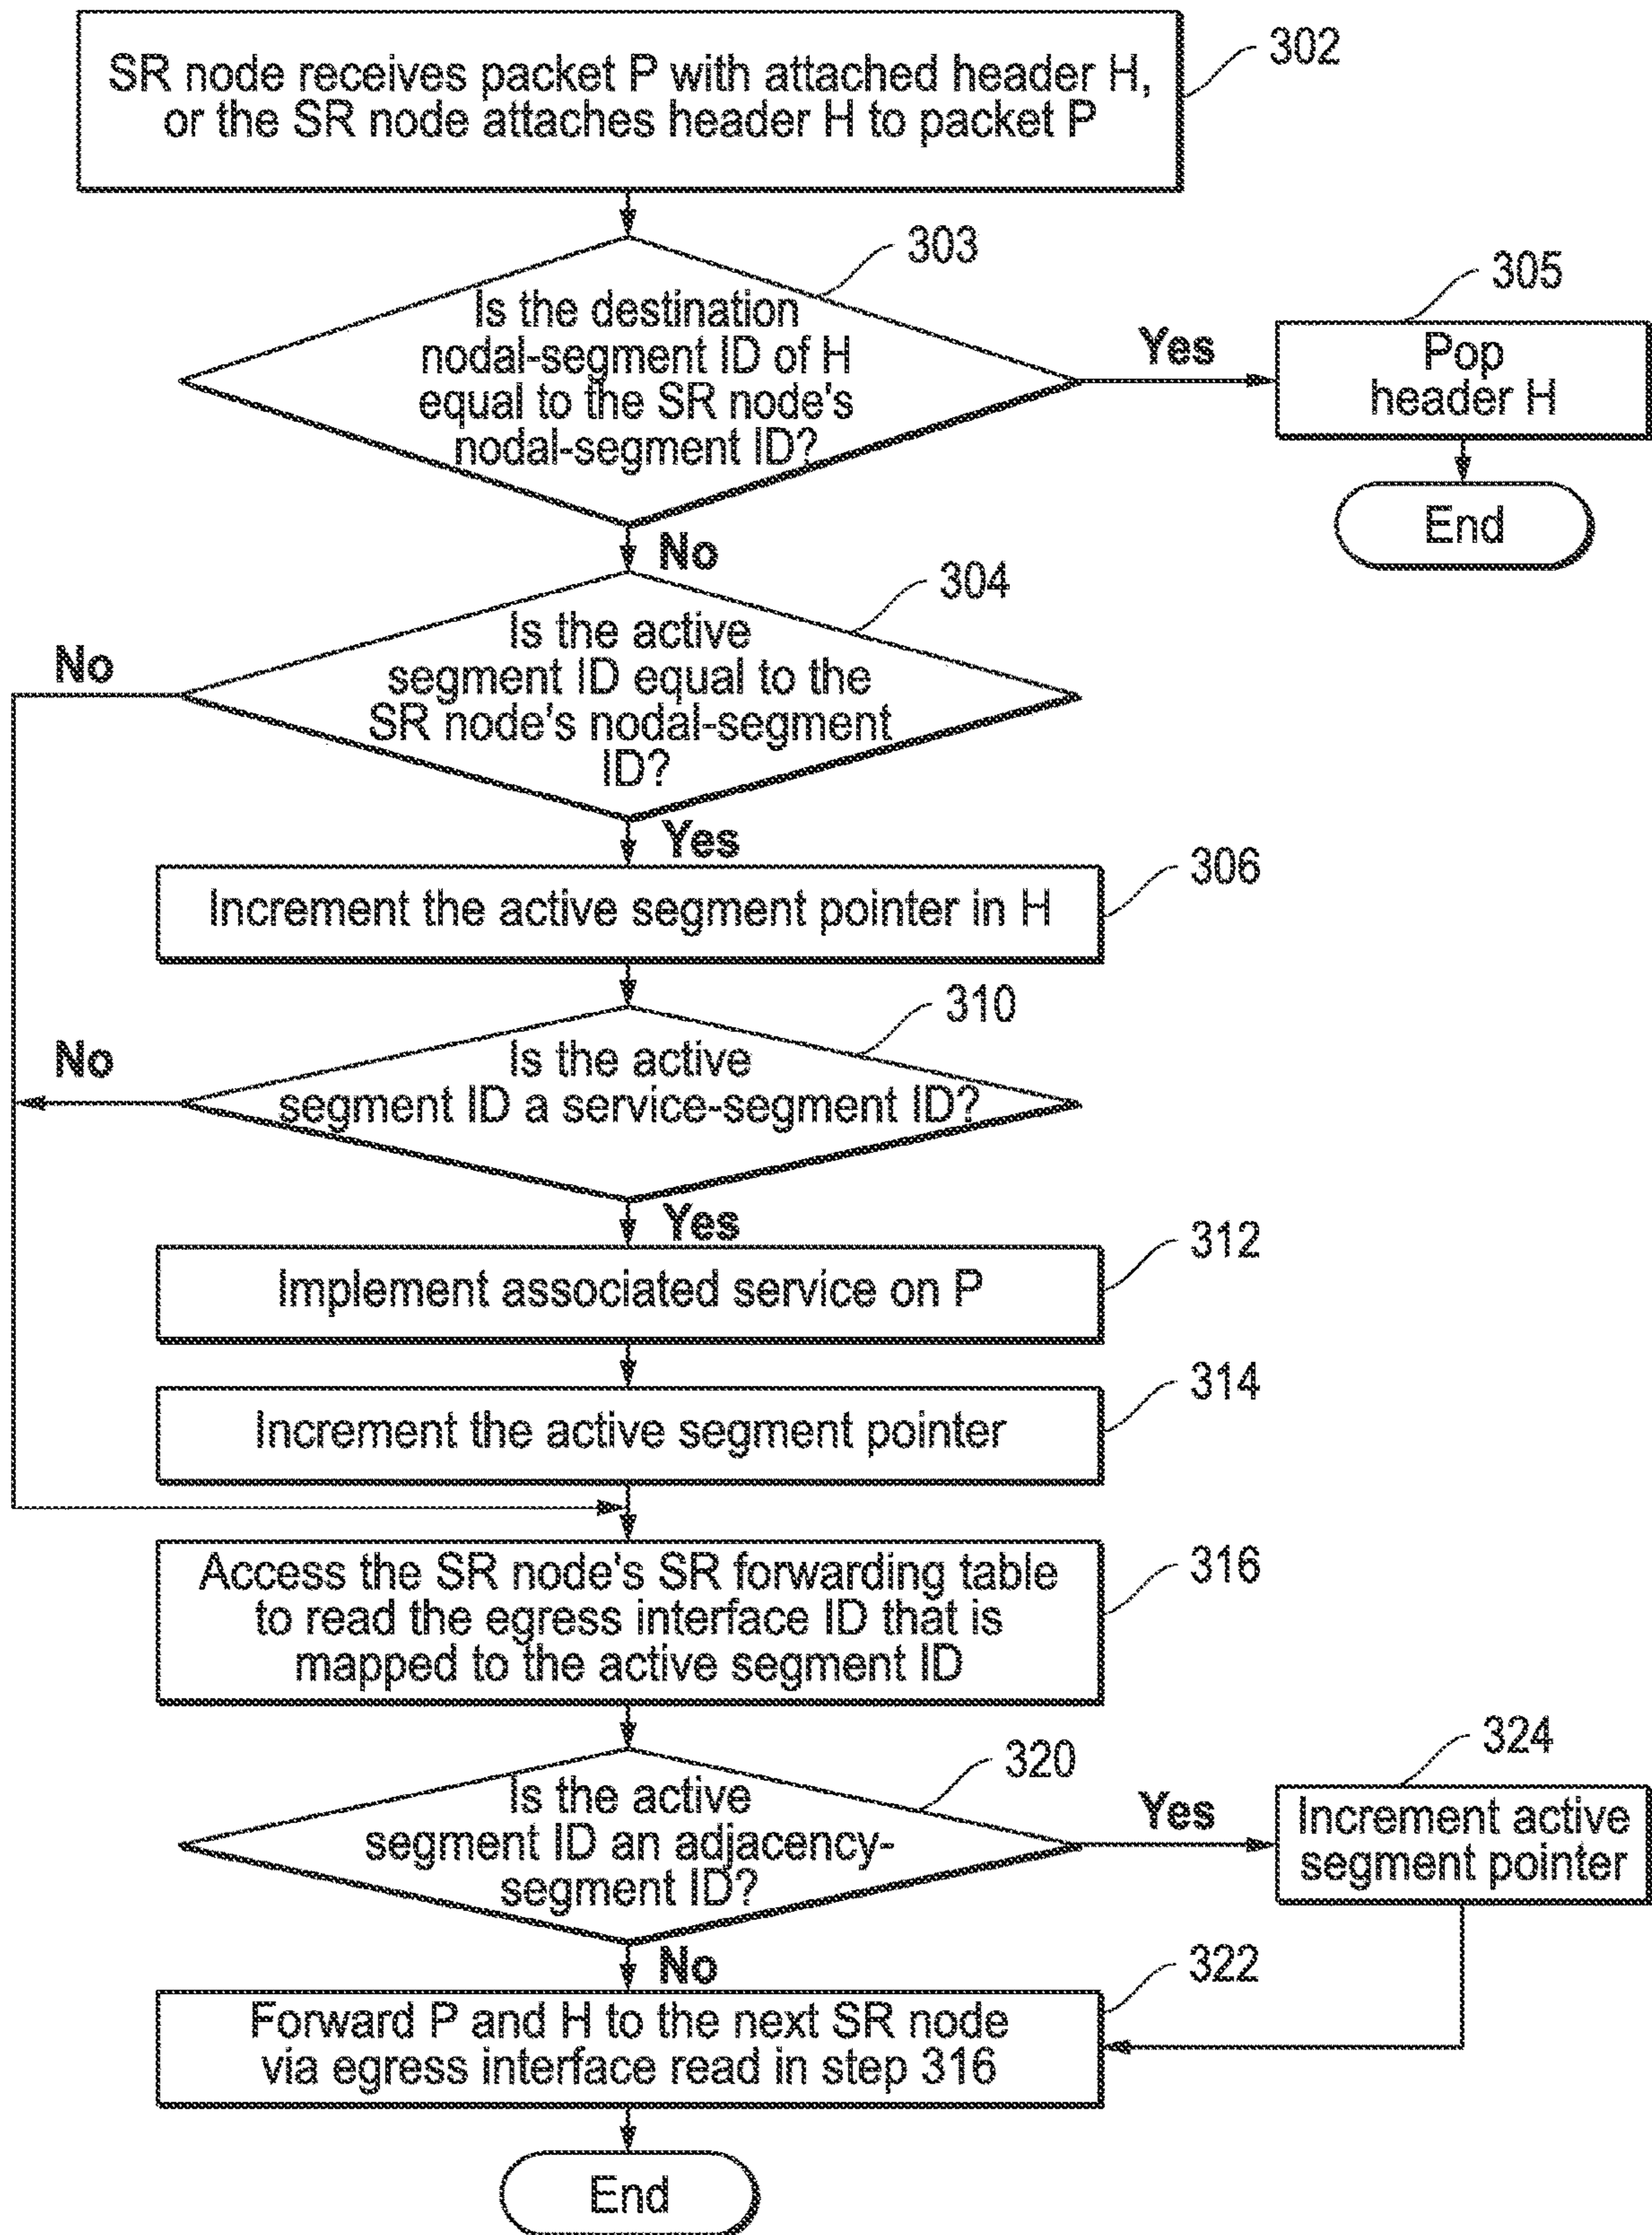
SR node receives packet P with attached header H, or the SR node attaches header H to packet P

302

303

Is the destination nodal-segment ID of H equal to the SR node's nodal-segment ID?

Yes

305

Pop header H

End

No

304

No

Is the active segment ID equal to the SR node's nodal-segment ID?

Yes

Increment the active segment pointer in H

306

310

No

Is the active segment ID a service-segment ID?

Yes

Implement associated service on P

312

Increment the active segment pointer

314

Access the SR node's SR forwarding table to read the egress interface ID that is mapped to the active segment ID

316

320

Is the active segment ID an adjacency-segment ID?

Yes

324

Increment active segment pointer

No

322

Forward P and H to the next SR node via egress interface read in step 316

End